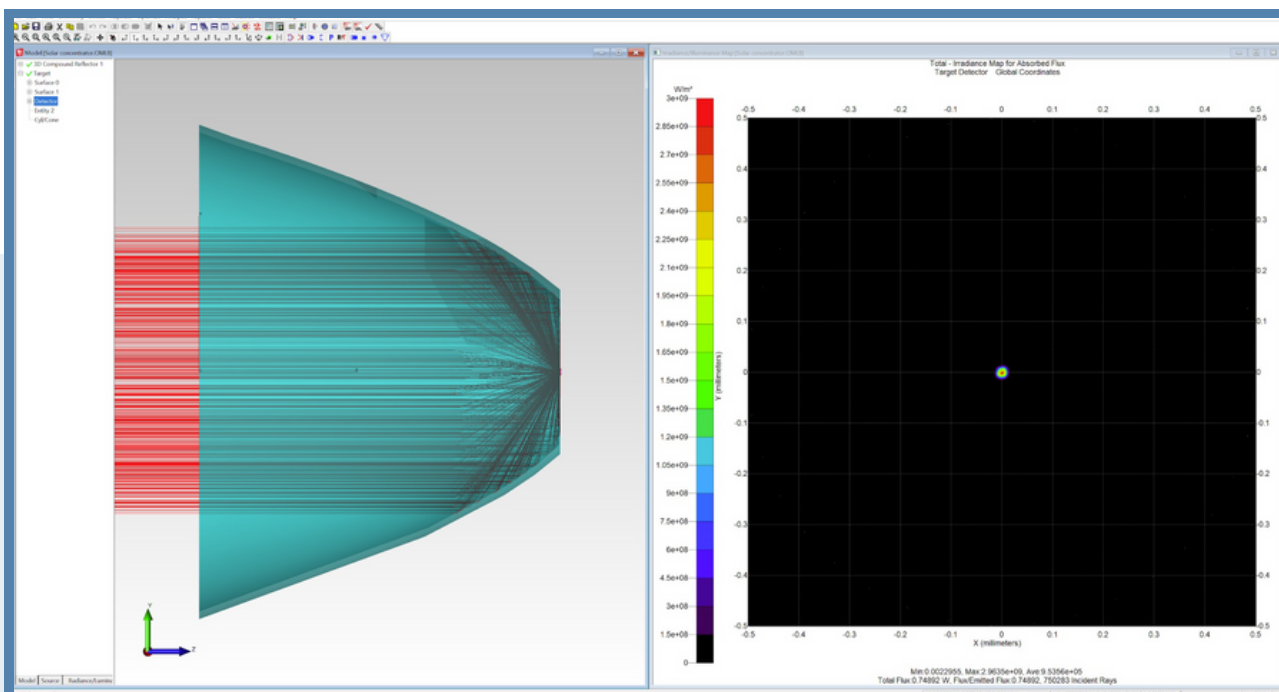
Model [Solar concentrator.OML]

3D Compound Reflector 1
Target
Surface 0
Surface 1
Detector
Entity 2
Cyl/Cone

Model | Source | Radiance/Lumin

Irradiance/Illuminance Map [Solar concentrator.OML]

Total - Irradiance Map for Absorbed Flux
Target Detector Global Coordinates

W/m²
3e+09
2.85e+09
2.7e+09
2.55e+09
2.4e+09
2.25e+09
2.1e+09
1.95e+09
1.8e+09
1.65e+09
1.5e+09
1.35e+09
1.2e+09
1.05e+09
9e+08
7.5e+08
6e+08
4.5e+08
3e+08
1.5e+08
0

-0.5 -0.4 -0.3 -0.2 -0.1 0 0.1 0.2 0.3 0.4 0.5

0.5 0.4 0.3 0.2 0.1 0 -0.1 -0.2 -0.3 -0.4 -0.5

Y (millimeters)

X (millimeters)

Min:0.0022955, Max:2.9635e+09, Ave:9.5356e+05
Total Flux:0.74892 W, Flux/Emitted Flux:0.74892, 750283 Incident Rays